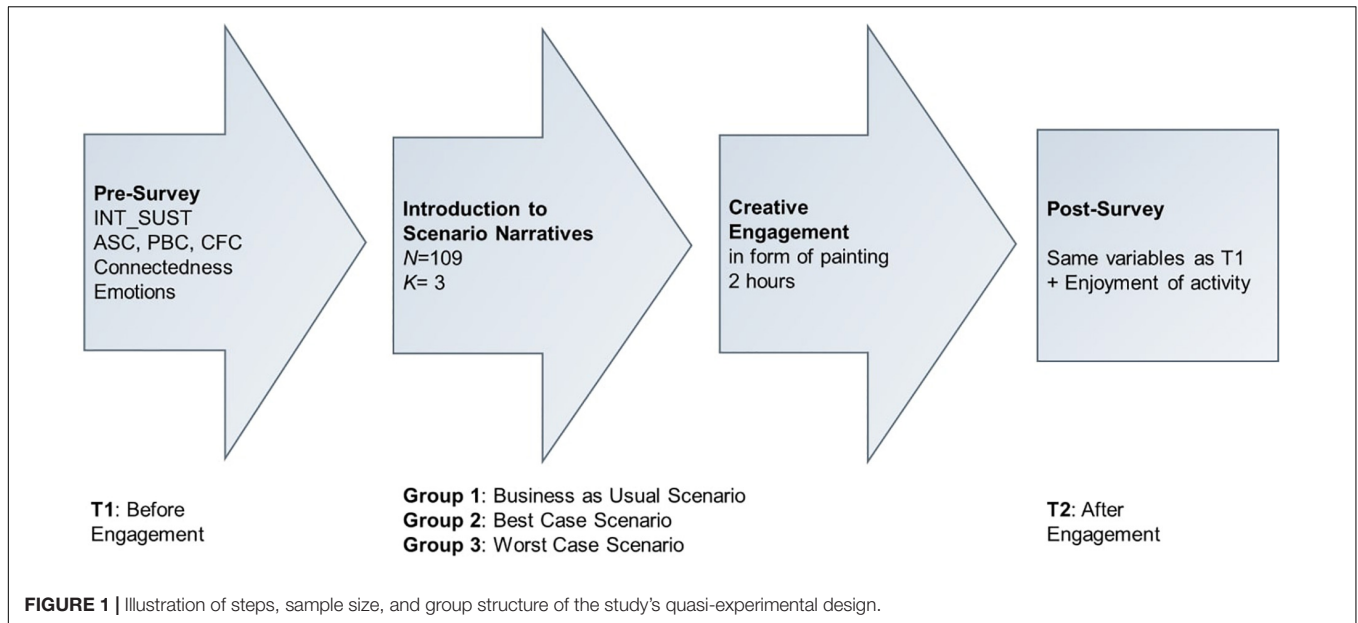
**Pre-Survey**
INT_SUST
ASC, PBC, CFC
Connectedness
Emotions

**Introduction to Scenario Narratives**
*N*=109
*K*= 3

**Creative Engagement**
in form of painting
2 hours

**Post-Survey**

Same variables as T1
+ Enjoyment of activity

**T1**: Before Engagement

**Group 1**: Business as Usual Scenario
**Group 2**: Best Case Scenario
**Group 3**: Worst Case Scenario

**T2**: After Engagement

**FIGURE 1 |** Illustration of steps, sample size, and group structure of the study's quasi-experimental design.